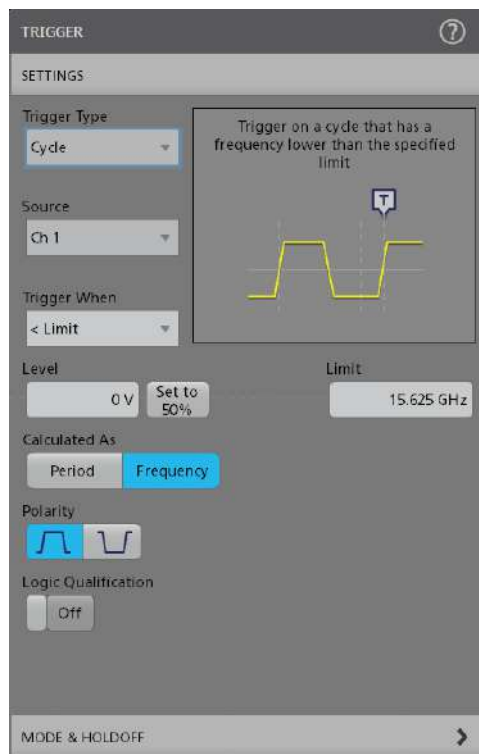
TRIGGER

SETTINGS

Trigger Type

Cycle

Trigger on a cycle that has a frequency lower than the specified limit

T

Source

Ch 1

Trigger When

< Limit

Level

0 V

Set to 50%

Limit

15.625 GHz

Calculated As

Period

Frequency

Polarity

Logic Qualification

Off

MODE & HOLDOFF